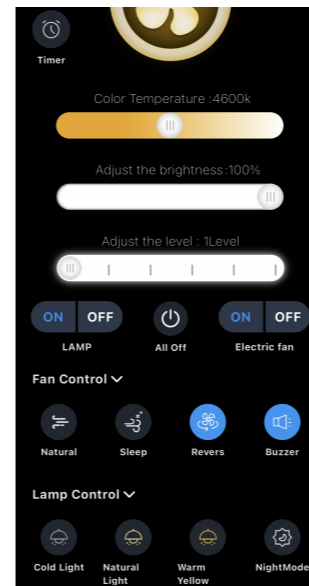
Timer

Color Temperature :4600k

Adjust the brightness:100%

Adjust the level : 1Level

ON OFF
LAMP

All Off

ON OFF
Electric fan

Fan Control

Natural

Sleep

Revers

Buzzer

Lamp Control

Cold Light

Natural Light

Warm Yellow

NightMode